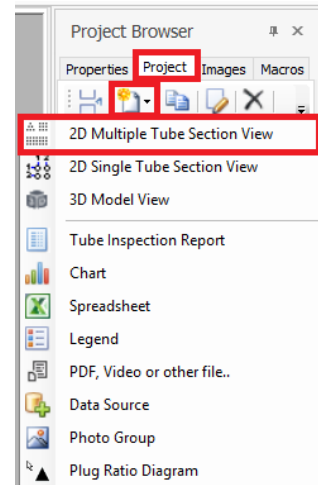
Project Browser

Properties Project Images Macros

2D Multiple Tube Section View
2D Single Tube Section View
3D Model View
Tube Inspection Report
Chart
Spreadsheet
Legend
PDF, Video or other file..
Data Source
Photo Group
Plug Ratio Diagram